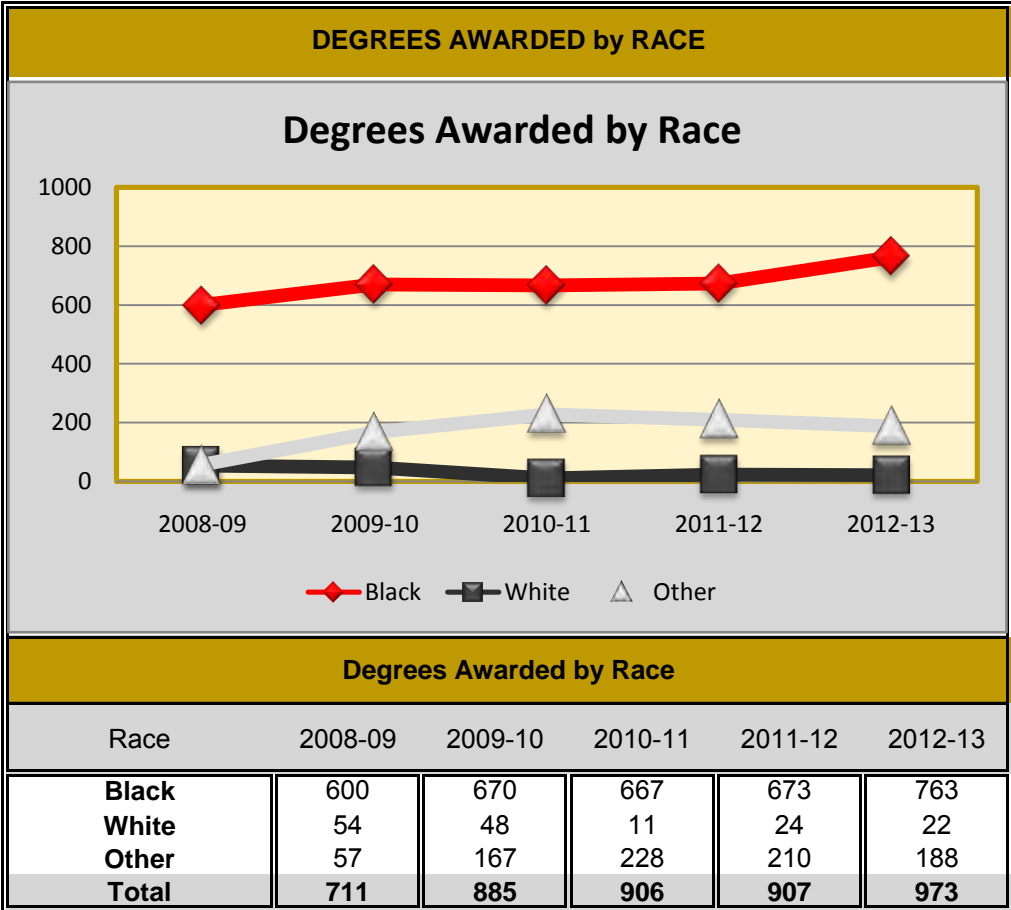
DEGREES AWARDED by RACE

Degrees Awarded by Race

1000
800
600
400
200
0

2008-09 2009-10 2010-11 2011-12 2012-13

Black White Other

Degrees Awarded by Race

| Race | 2008-09 | 2009-10 | 2010-11 | 2011-12 | 2012-13 |
|---|---|---|---|---|---|
| **Black** | 600 | 670 | 667 | 673 | 763 |
| **White** | 54 | 48 | 11 | 24 | 22 |
| **Other** | 57 | 167 | 228 | 210 | 188 |
| **Total** | **711** | **885** | **906** | **907** | **973** |